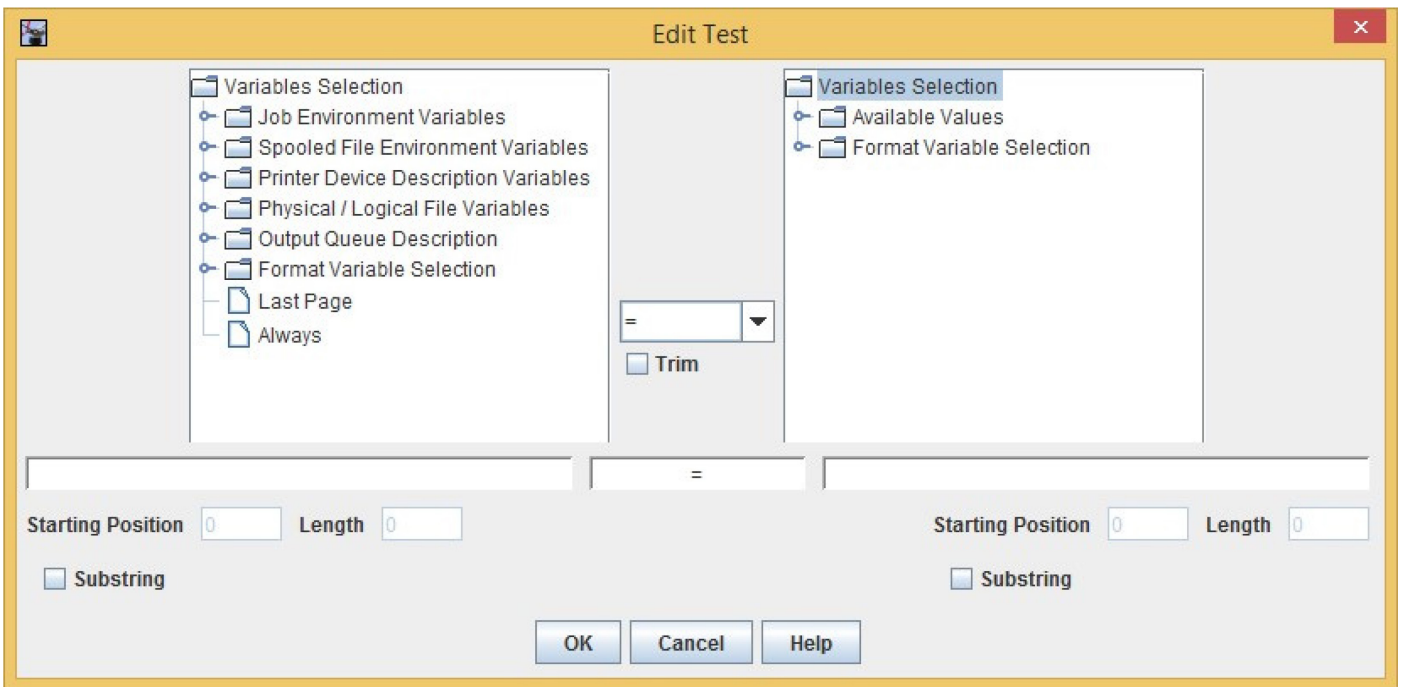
Edit Test

Variables Selection
Job Environment Variables
Spooled File Environment Variables
Printer Device Description Variables
Physical / Logical File Variables
Output Queue Description
Format Variable Selection
Last Page
Always

=
Trim

Variables Selection
Available Values
Format Variable Selection

=

Starting Position 0 Length 0

Substring

Starting Position 0 Length 0

Substring

OK Cancel Help